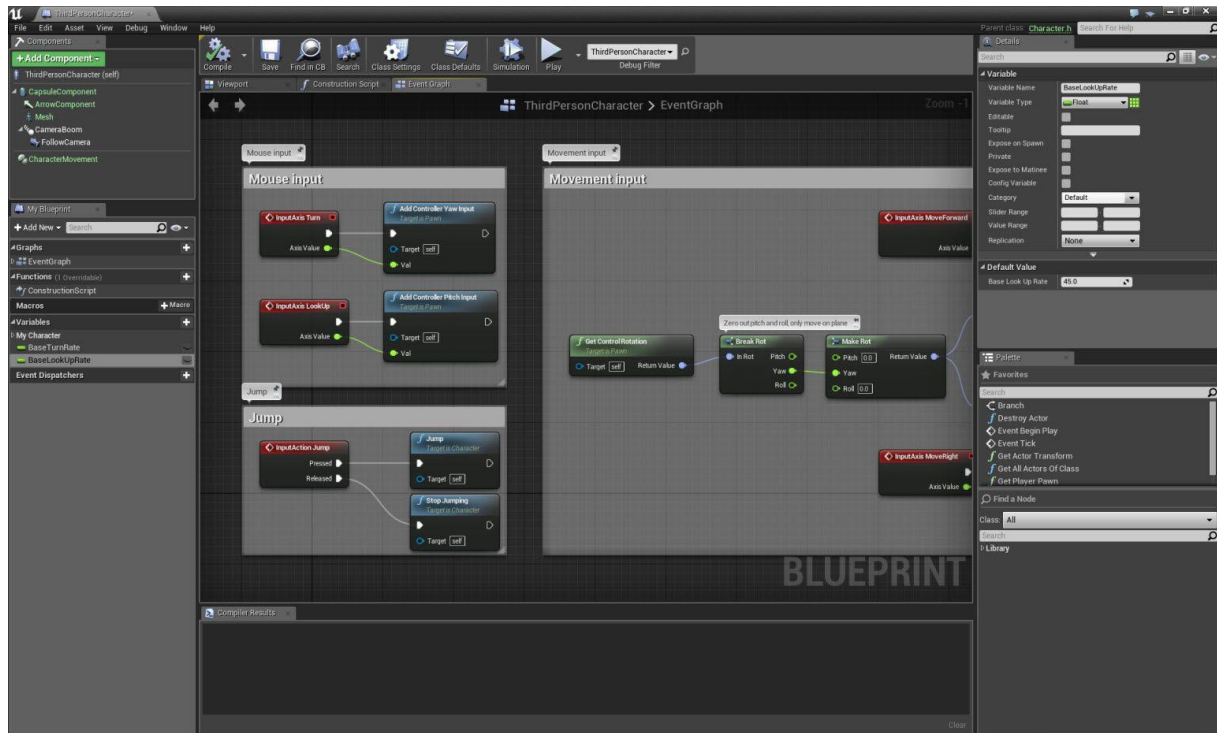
ThirdPersonCharacter
File Edit Asset View Debug Window Help
Parent class: Character.h Search For Help
Components
+Add Component
ThirdPersonCharacter (self)
CapsuleComponent
ArrowComponent
Mesh
CameraBoom
FollowCamera
CharacterMovement
Compile Save Find in CB Search Class Settings Class Defaults Simulation Play
ThirdPersonCharacter
Debug Filter
Viewport Construction Script Event Graph
ThirdPersonCharacter > EventGraph
Zoom -1
Mouse input
Mouse input
InputAxis Turn
Axis Value
Add Controller Yaw Input
Target is Pawn
Target self
Val
InputAxis LookUp
Axis Value
Add Controller Pitch Input
Target is Pawn
Target self
Val
Jump
Jump
InputAction Jump
Pressed
Released
Jump
Target is Character
Target self
Stop Jumping
Target is Character
Target self
Movement input
Movement input
InputAxis MoveForward
Axis Value
Zero out pitch and roll, only move on plane
Get ControlRotation
Target is Pawn
Target self
Return Value
Break Rot
In Rot
Pitch
Yaw
Roll
Make Rot
Pitch 0.0
Yaw
Roll 0.0
Return Value
InputAxis MoveRight
Axis Value
BLUEPRINT
My Blueprint
+Add New Search
Graphs
EventGraph
Functions (1 Overridable)
ConstructionScript
Macros
+Macro
Variables
My Character
BaseTurnRate
BaseLookUpRate
Event Dispatchers
Compiler Results
Clear
Details
Search
Variable
Variable Name BaseLookUpRate
Variable Type Float
Editable
Tooltip
Expose on Spawn
Private
Expose to Matinee
Config Variable
Category Default
Slider Range
Value Range
Replication None
Default Value
Base Look Up Rate 45.0
Palette
Favorites
Search
Branch
Destroy Actor
Event Begin Play
Event Tick
Get Actor Transform
Get All Actors Of Class
Get Player Pawn
Find a Node
Class: All
Search
Library